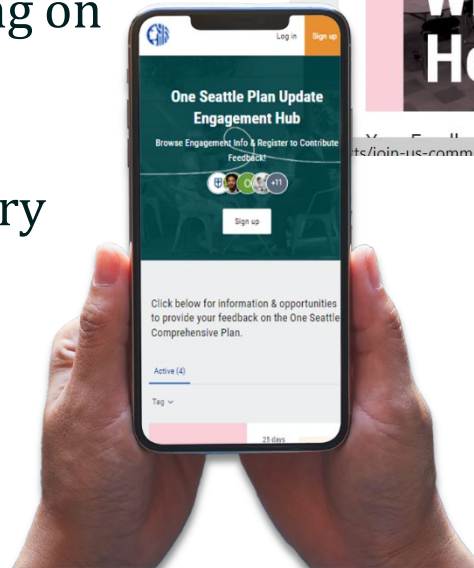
ng on

ry

Log in

Sign up

One Seattle Plan Update Engagement Hub

Browse Engagement Info & Register to Contribute Feedback!

+11

Sign up

Click below for information & opportunities to provide your feedback on the One Seattle Comprehensive Plan.

Active (4)

Tag

25 days

W
H

ts/join-us-comm